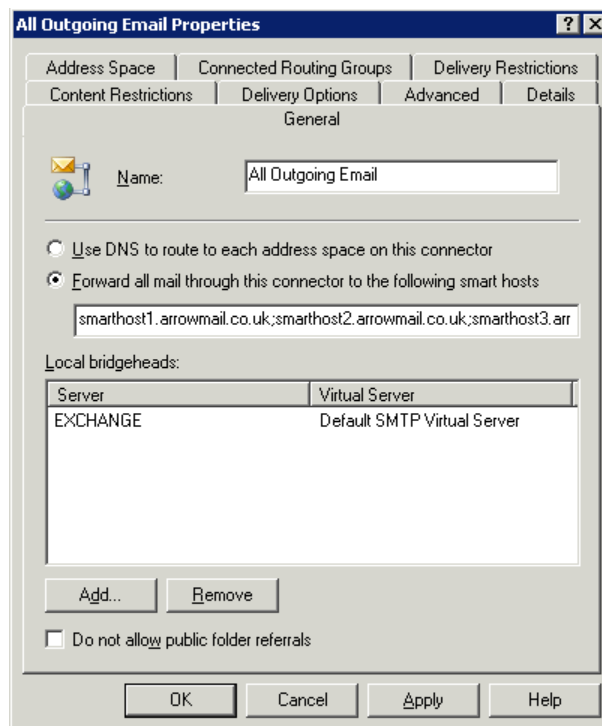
All Outgoing Email Properties

?
X

Address Space | Connected Routing Groups | Delivery Restrictions
Content Restrictions | Delivery Options | Advanced | Details
General

Name: All Outgoing Email

Use DNS to route to each address space on this connector

Forward all mail through this connector to the following smart hosts

smarthost1.arrowmail.co.uk;smarthost2.arrowmail.co.uk;smarthost3.arr

Local bridgeheads:

| Server | Virtual Server |
|---|---|
| EXCHANGE | Default SMTP Virtual Server |

Add... Remove

Do not allow public folder referrals

OK Cancel Apply Help